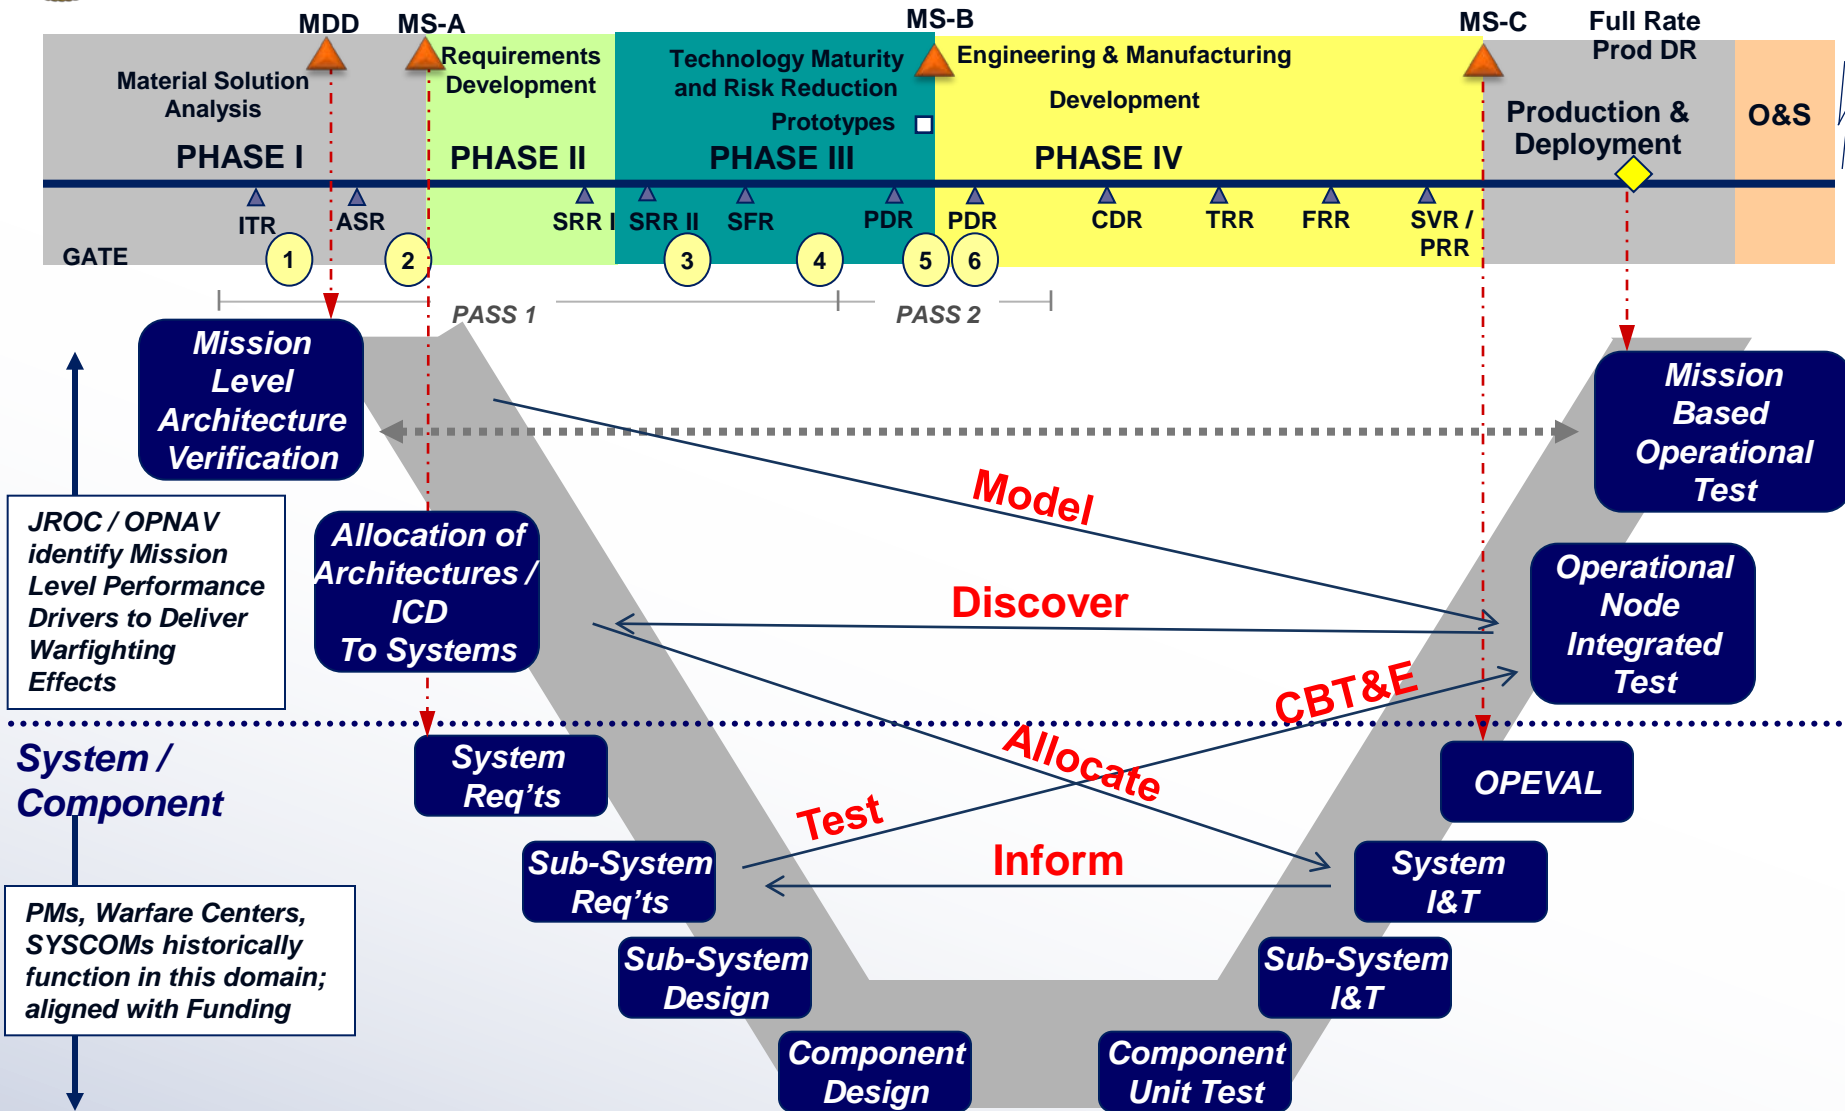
MDD
MS-A
MS-B
MS-C
Full Rate Prod DR

Material Solution Analysis
PHASE I

Requirements Development
PHASE II

Technology Maturity and Risk Reduction
Prototypes
PHASE III

Engineering & Manufacturing Development
PHASE IV

Production & Deployment

O&S

ITR
ASR
SRR I
SRR II
SFR
PDR
PDR
CDR
TRR
FRR
SVR / PRR

GATE
1
2
3
4
5
6

PASS 1
PASS 2

Mission Level Architecture Verification

Mission Based Operational Test

JROC / OPNAV identify Mission Level Performance Drivers to Deliver Warfighting Effects

Allocation of Architectures / ICD To Systems

Model

Discover

Operational Node Integrated Test

CBT&E

Allocate

System / Component

System Req'ts

OPEVAL

Test

Inform

Sub-System Req'ts

System I&T

PMs, Warfare Centers, SYSCOMs historically function in this domain; aligned with Funding

Sub-System Design

Sub-System I&T

Component Design

Component Unit Test